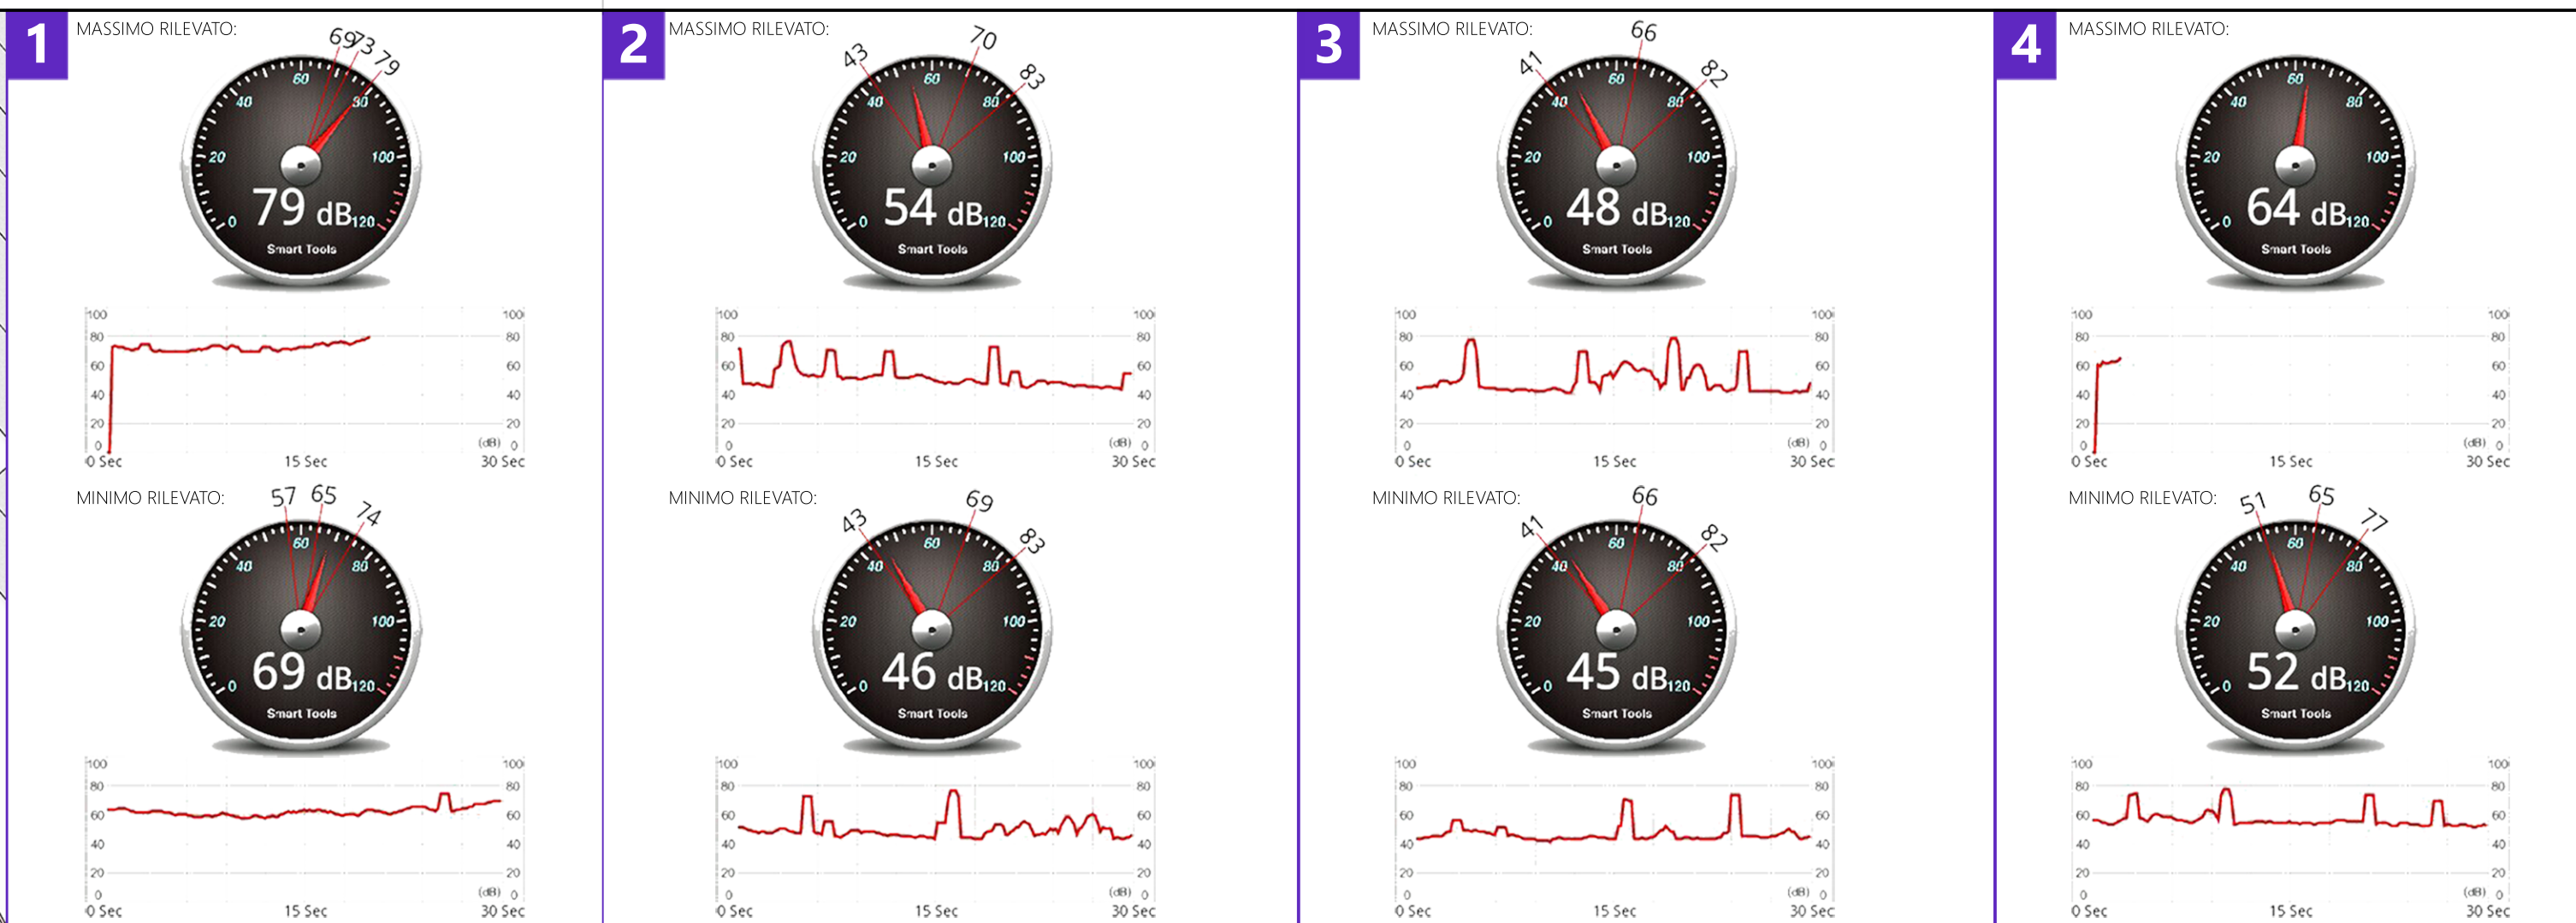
1

MASSIMO RILEVATO:

69 73 79

79 dB

Smart Tools

0 Sec 15 Sec 30 Sec

MINIMO RILEVATO:

57 65 74

69 dB

Smart Tools

0 Sec 15 Sec 30 Sec

2

MASSIMO RILEVATO:

43 70 83

54 dB

Smart Tools

0 Sec 15 Sec 30 Sec

MINIMO RILEVATO:

43 69 83

46 dB

Smart Tools

0 Sec 15 Sec 30 Sec

3

MASSIMO RILEVATO:

41 66 82

48 dB

Smart Tools

0 Sec 15 Sec 30 Sec

MINIMO RILEVATO:

41 66 82

45 dB

Smart Tools

0 Sec 15 Sec 30 Sec

4

MASSIMO RILEVATO:

64 dB

Smart Tools

0 Sec 15 Sec 30 Sec

MINIMO RILEVATO:

51 65 77

52 dB

Smart Tools

0 Sec 15 Sec 30 Sec